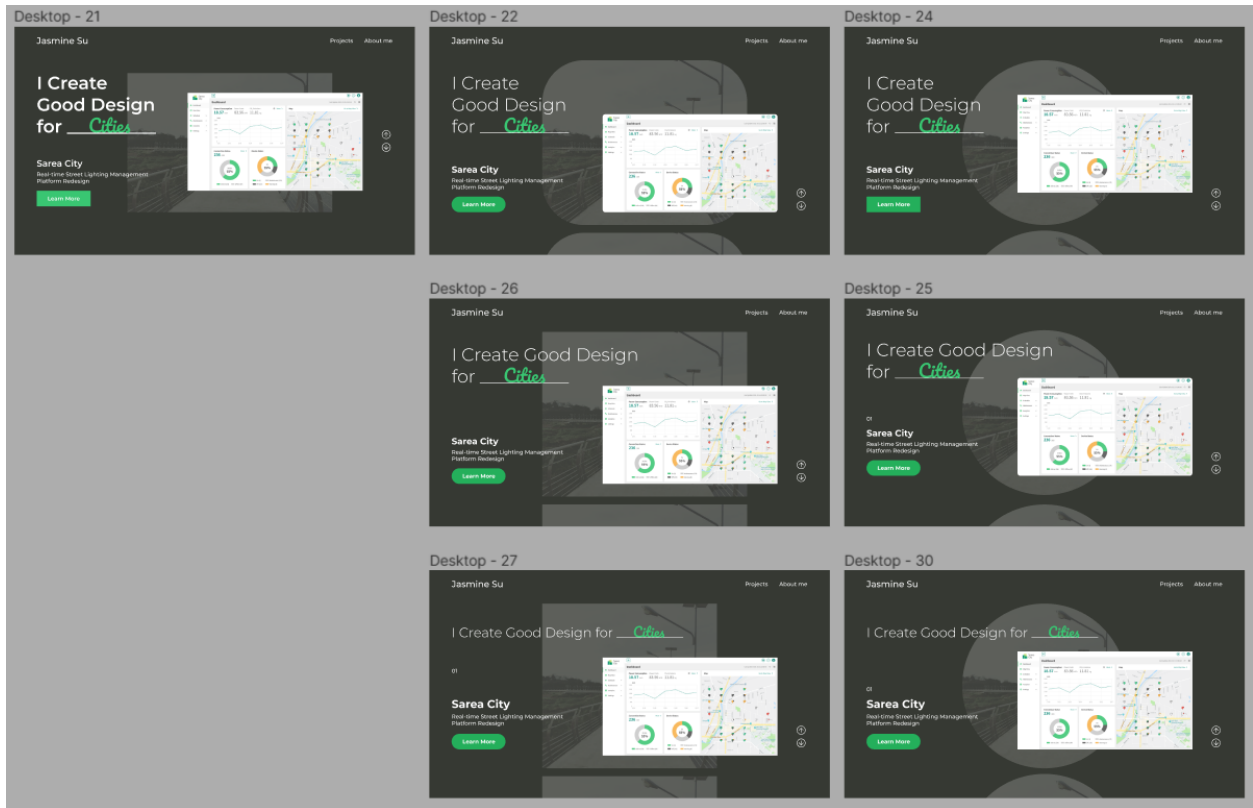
Desktop - 21

Jasmine Su

Projects About me

I Create Good Design for Cities

Sarea City

Real-time Street Lighting Management Platform Redesign

Learn More

Desktop - 22

Jasmine Su

Projects About me

I Create Good Design for Cities

Sarea City

Real-time Street Lighting Management Platform Redesign

Learn More

Desktop - 24

Jasmine Su

Projects About me

I Create Good Design for Cities

Sarea City

Real-time Street Lighting Management Platform Redesign

Learn More

Desktop - 26

Jasmine Su

Projects About me

I Create Good Design for Cities

Sarea City

Real-time Street Lighting Management Platform Redesign

Learn More

Desktop - 25

Jasmine Su

Projects About me

I Create Good Design for Cities

01

Sarea City

Real-time Street Lighting Management Platform Redesign

Learn More

Desktop - 27

Jasmine Su

Projects About me

I Create Good Design for Cities

01

Sarea City

Real-time Street Lighting Management Platform Redesign

Learn More

Desktop - 30

Jasmine Su

Projects About me

I Create Good Design for Cities

01

Sarea City

Real-time Street Lighting Management Platform Redesign

Learn More